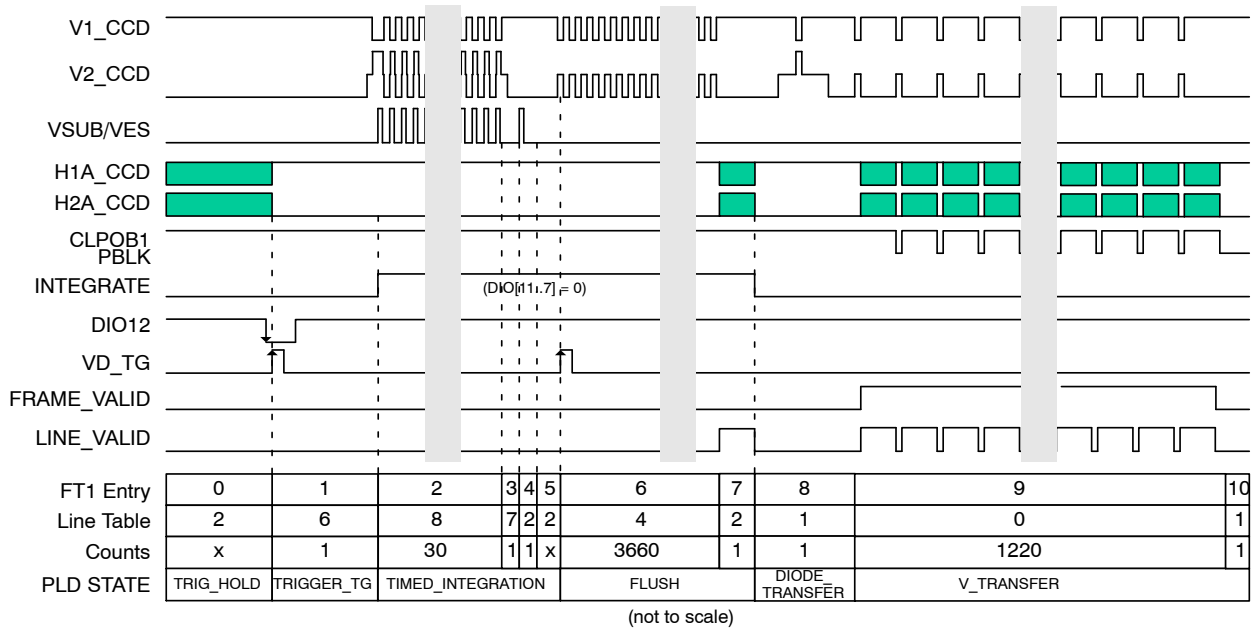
V1_CCD
V2_CCD
VSUB/VES
H1A_CCD
H2A_CCD
CLPOB1
PBLK
INTEGRATE
(DIO[11:7] = 0)
DIO12
VD_TG
FRAME_VALID
LINE_VALID

| FT1 Entry | 0 | 1 | 2 | 3 | 4 | 5 | 6 | 7 | 8 | 9 | 10 |
|---|---|---|---|---|---|---|---|---|---|---|---|
| Line Table | 2 | 6 | 8 | 7 | 2 | 2 | 4 | 2 | 1 | 0 | 1 |
| Counts | x | 1 | 30 | 1 | 1 | x | 3660 | 1 | 1 | 1220 | 1 |
| PLD STATE | TRIG_HOLD | TRIGGER_TG | TIMED_INTEGRATION | | | | FLUSH | | DIODE_ TRANSFER | V_TRANSFER | |

(not to scale)